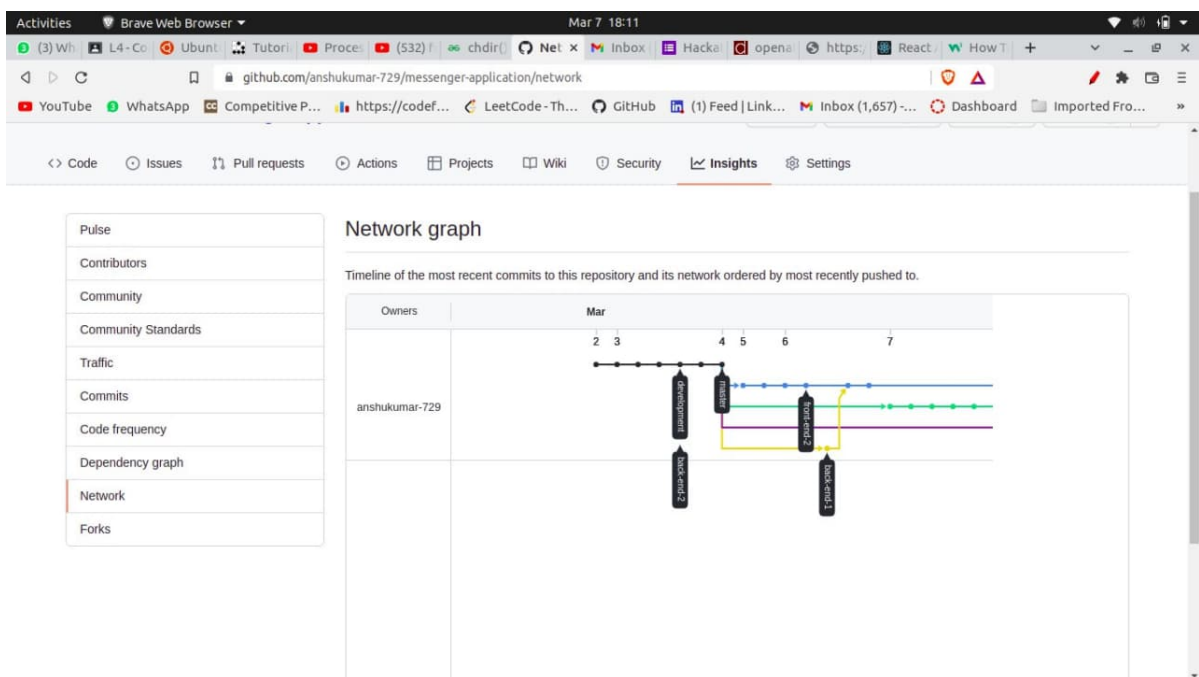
Activities Brave Web Browser ▾ Mar 7 18:11

(3) Wh | L4 - Co | Ubunt | Tutori | Proces | (532) | chdir() | Net × | Inbox | Hacka | opena | https: | React | How T | +

github.com/anshukumar-729/messenger-application/network

YouTube WhatsApp Competitive P... https://codef... LeetCode - Th... GitHub (1) Feed | Link... Inbox (1,657) -... Dashboard Imported Fro... »

<> Code Issues Pull requests Actions Projects Wiki Security Insights Settings

Pulse
Contributors
Community
Community Standards
Traffic
Commits
Code frequency
Dependency graph
Network
Forks

Network graph

Timeline of the most recent commits to this repository and its network ordered by most recently pushed to.

Owners Mar

2 3 4 5 6 7

anshukumar-729

development master front-end-2 back-end-2 back-end-1